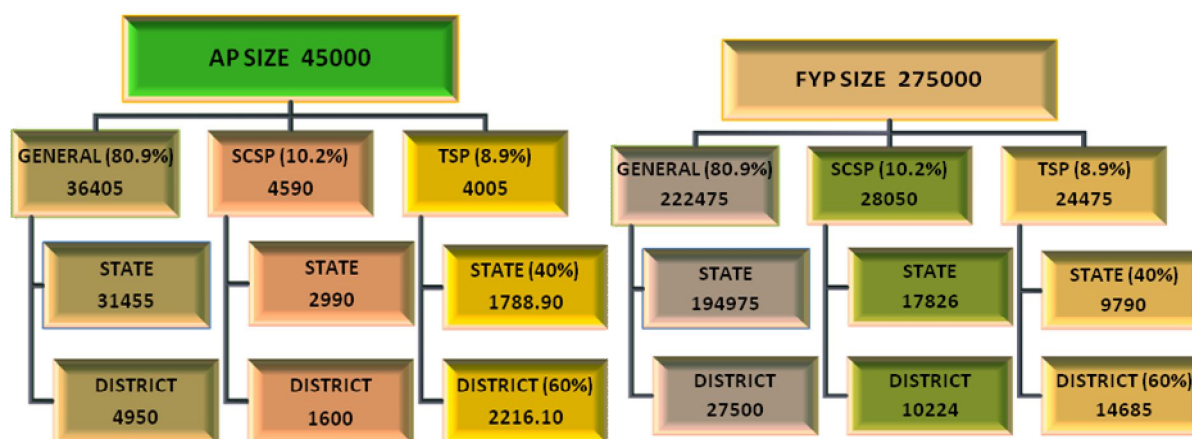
AP SIZE 45000

GENERAL (80.9%)
36405

STATE
31455

DISTRICT
4950

SCSP (10.2%)
4590

STATE
2990

DISTRICT
1600

TSP (8.9%)
4005

STATE (40%)
1788.90

DISTRICT (60%)
2216.10

FYP SIZE 275000

GENERAL (80.9%)
222475

STATE
194975

DISTRICT
27500

SCSP (10.2%)
28050

STATE
17826

DISTRICT
10224

TSP (8.9%)
24475

STATE (40%)
9790

DISTRICT (60%)
14685